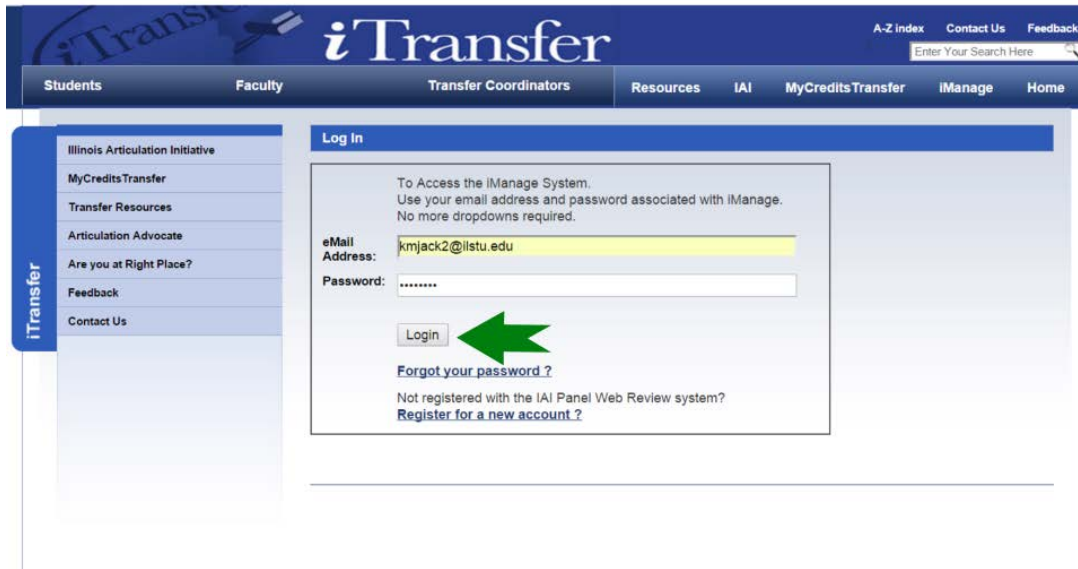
iTransfer

iTransfer

A-Z index Contact Us Feedback

Enter Your Search Here

Students Faculty Transfer Coordinators Resources IAI MyCreditsTransfer iManage Home

iTransfer

Illinois Articulation Initiative
MyCreditsTransfer
Transfer Resources
Articulation Advocate
Are you at Right Place?
Feedback
Contact Us

Log In

To Access the iManage System.
Use your email address and password associated with iManage.
No more dropdowns required.

eMail Address: kmjack2@ilstu.edu

Password: ••••••••

Login

Forgot your password ?

Not registered with the IAI Panel Web Review system?
Register for a new account ?